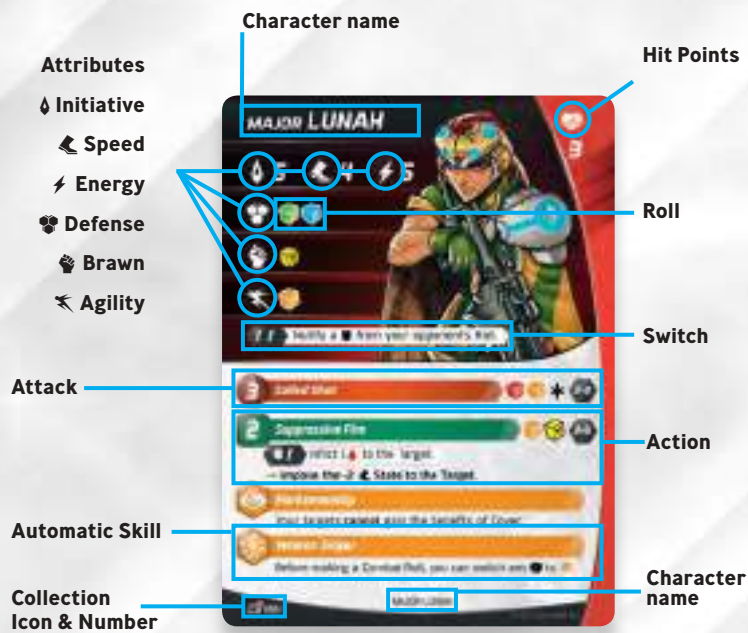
Character name

Hit Points

Attributes

Initiative

Speed

Energy

Defense

Brawn

Agility

MAJOR LUNAH

3

5 4 5

Roll

Switch

Nullify a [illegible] from your opponent's Roll.

Attack

3 Called Shot

2 Suppressive Fire

Action

Inflict 1 to the Target.

→ Impose the -2 State to the Target.

Marksmanship

Your targets cannot gain the benefits of Cover.

Automatic Skill

Veteran Sniper

Before making a Combat Roll, you can switch any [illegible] to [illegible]

Collection Icon & Number

Major Lunah

Character name